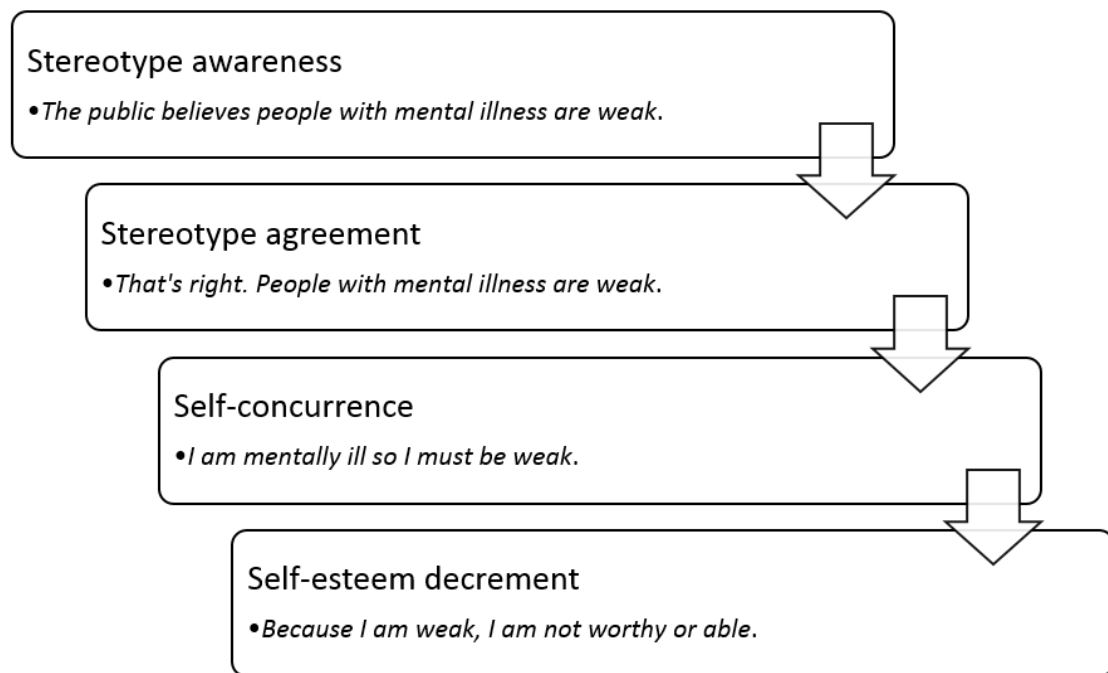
Stereotype awareness

•The public believes people with mental illness are weak.

Stereotype agreement

•That's right. People with mental illness are weak.

Self-concurrence

•I am mentally ill so I must be weak.

Self-esteem decrement

•Because I am weak, I am not worthy or able.